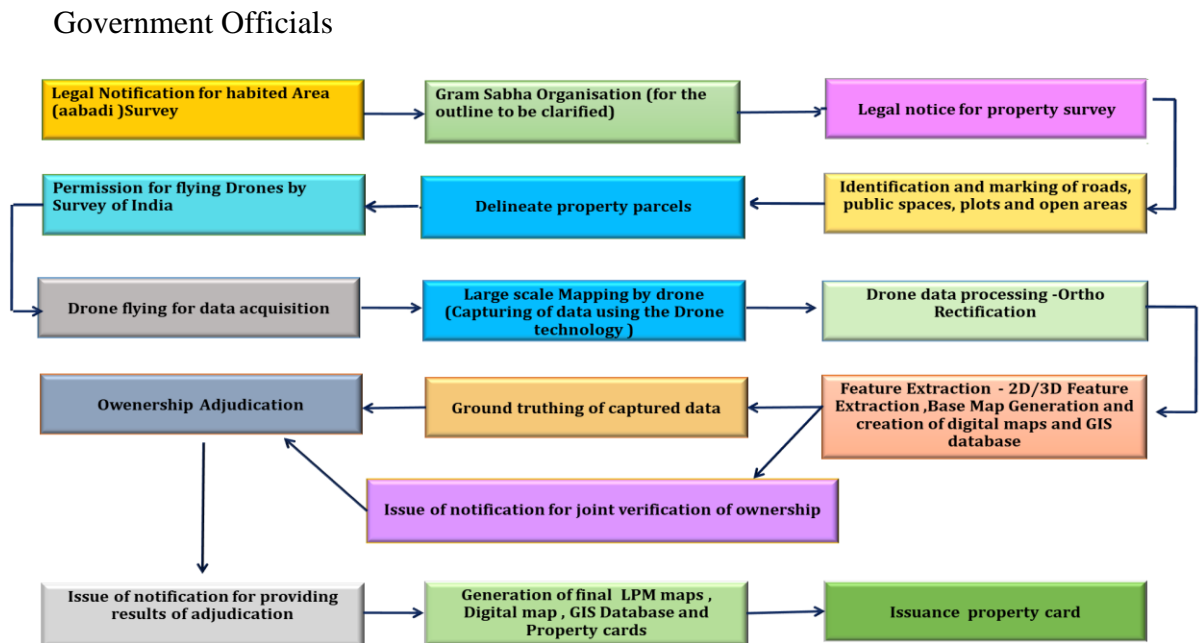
Government Officials

Legal Notification for habited Area (aabadi )Survey

Gram Sabha Organisation (for the outline to be clarified)

Legal notice for property survey

Identification and marking of roads, public spaces, plots and open areas

Delineate property parcels

Permission for flying Drones by Survey of India

Drone flying for data acquisition

Large scale Mapping by drone (Capturing of data using the Drone technology )

Drone data processing -Ortho Rectification

Feature Extraction - 2D/3D Feature Extraction ,Base Map Generation and creation of digital maps and GIS database

Ground truthing of captured data

Owenership Adjudication

Issue of notification for joint verification of ownership

Issue of notification for providing results of adjudication

Generation of final LPM maps , Digital map , GIS Database and Property cards

Issuance property card